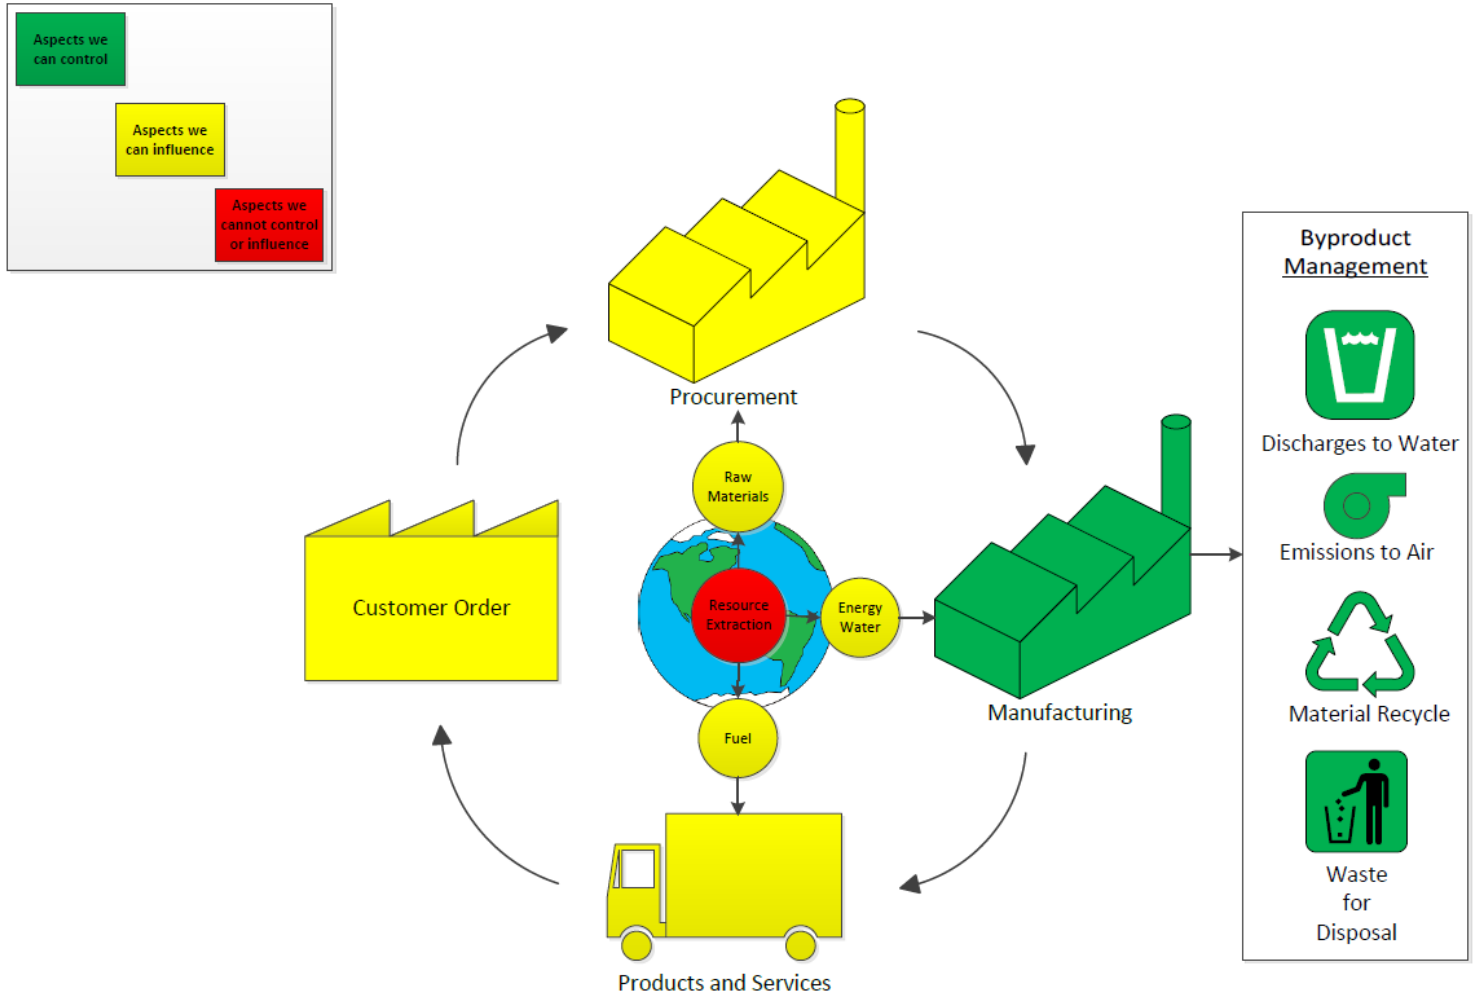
Aspects we can control

Aspects we can influence

Aspects we cannot control or influence

Procurement

Raw Materials

Customer Order

Resource Extraction

Energy Water

Fuel

Manufacturing

Products and Services

Byproduct Management

Discharges to Water

Emissions to Air

Material Recycle

Waste for Disposal